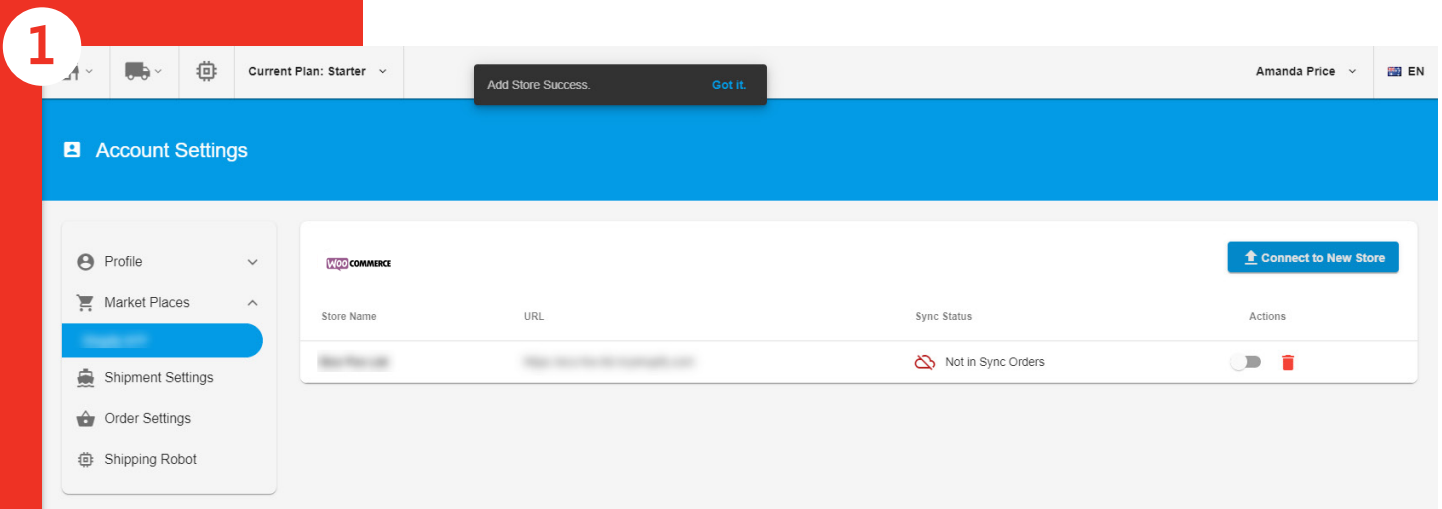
1

Current Plan: Starter

Add Store Success. Got it.

Amanda Price EN

Account Settings

Profile
Market Places
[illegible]
Shipment Settings
Order Settings
Shipping Robot

WOO COMMERCE

Connect to New Store

| Store Name | URL | Sync Status | Actions |
|---|---|---|---|
| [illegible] | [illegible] | Not in Sync Orders | |